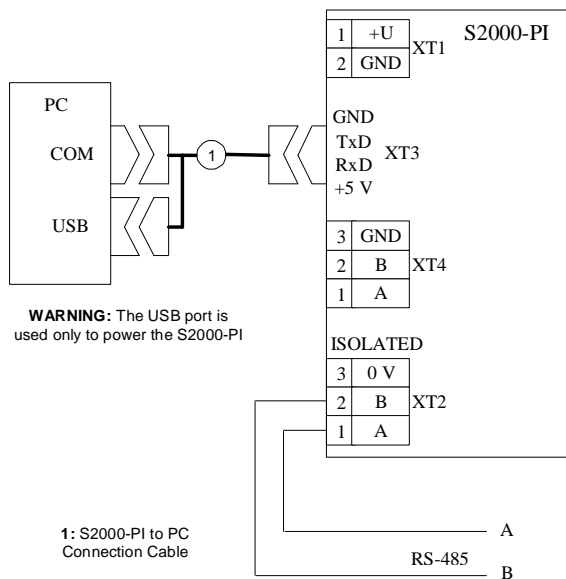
S2000-PI

| 1 | +U |
|---|---|
| 2 | GND |

XT1

PC

COM

USB

1

GND
TxD
RxD
+5 V

XT3

| 3 | GND |
|---|---|
| 2 | B |
| 1 | A |

XT4

**WARNING:** The USB port is used only to power the S2000-PI

ISOLATED

| 3 | 0 V |
|---|---|
| 2 | B |
| 1 | A |

XT2

**1:** S2000-PI to PC Connection Cable

A

RS-485

B